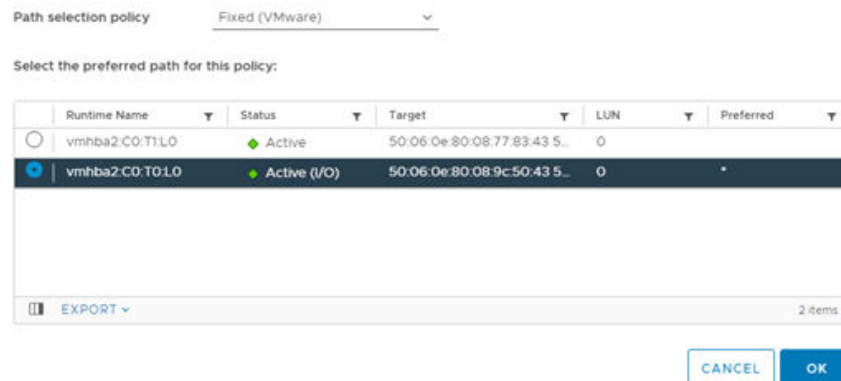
Path selection policy Fixed (VMware)

Select the preferred path for this policy:

| | Runtime Name | Status | Target | LUN | Preferred |
|---|---|---|---|---|---|
| | vmhba2:C0:T1:L0 | Active | 50:06:0e:80:08:77:83:43 5... | 0 | |
| | vmhba2:C0:T0:L0 | Active (I/O) | 50:06:0e:80:08:9c:50:43 5... | 0 | * |

EXPORT

2 items

CANCEL OK